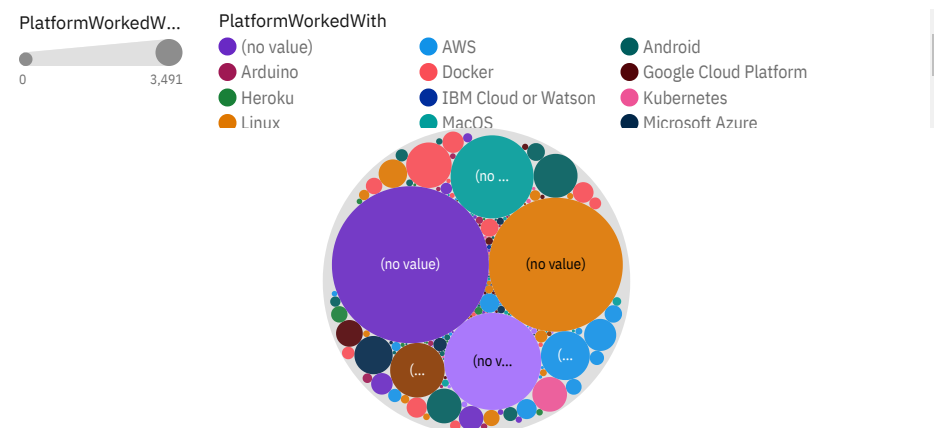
PlatformWorkedW...

0 3,491

PlatformWorkedWith

(no value)
Arduino
Heroku
Linux
AWS
Docker
IBM Cloud or Watson
MacOS
Android
Google Cloud Platform
Kubernetes
Microsoft Azure

(no ...

(no value)

(no value)

(no v...

(...

(...